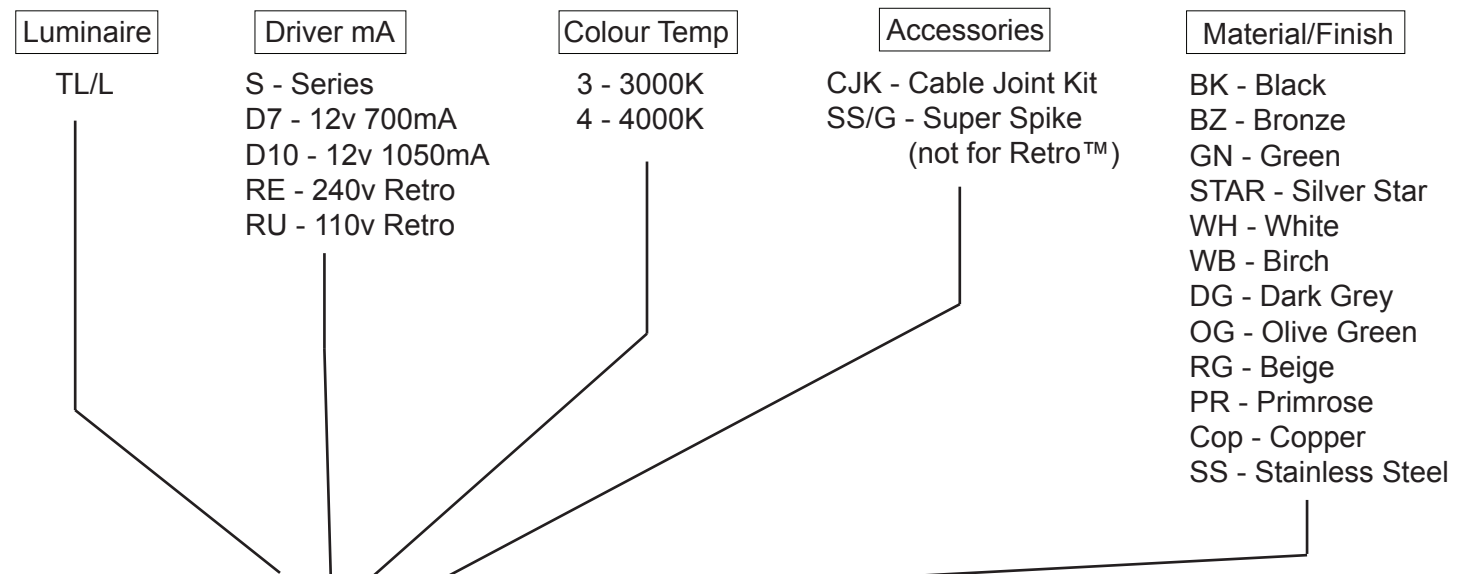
Luminaire

TL/L

Driver mA

S - Series
D7 - 12v 700mA
D10 - 12v 1050mA
RE - 240v Retro
RU - 110v Retro

Colour Temp

3 - 3000K
4 - 4000K

Accessories

CJK - Cable Joint Kit
SS/G - Super Spike
(not for Retro™)

Material/Finish

BK - Black
BZ - Bronze
GN - Green
STAR - Silver Star
WH - White
WB - Birch
DG - Dark Grey
OG - Olive Green
RG - Beige
PR - Primrose
Cop - Copper
SS - Stainless Steel